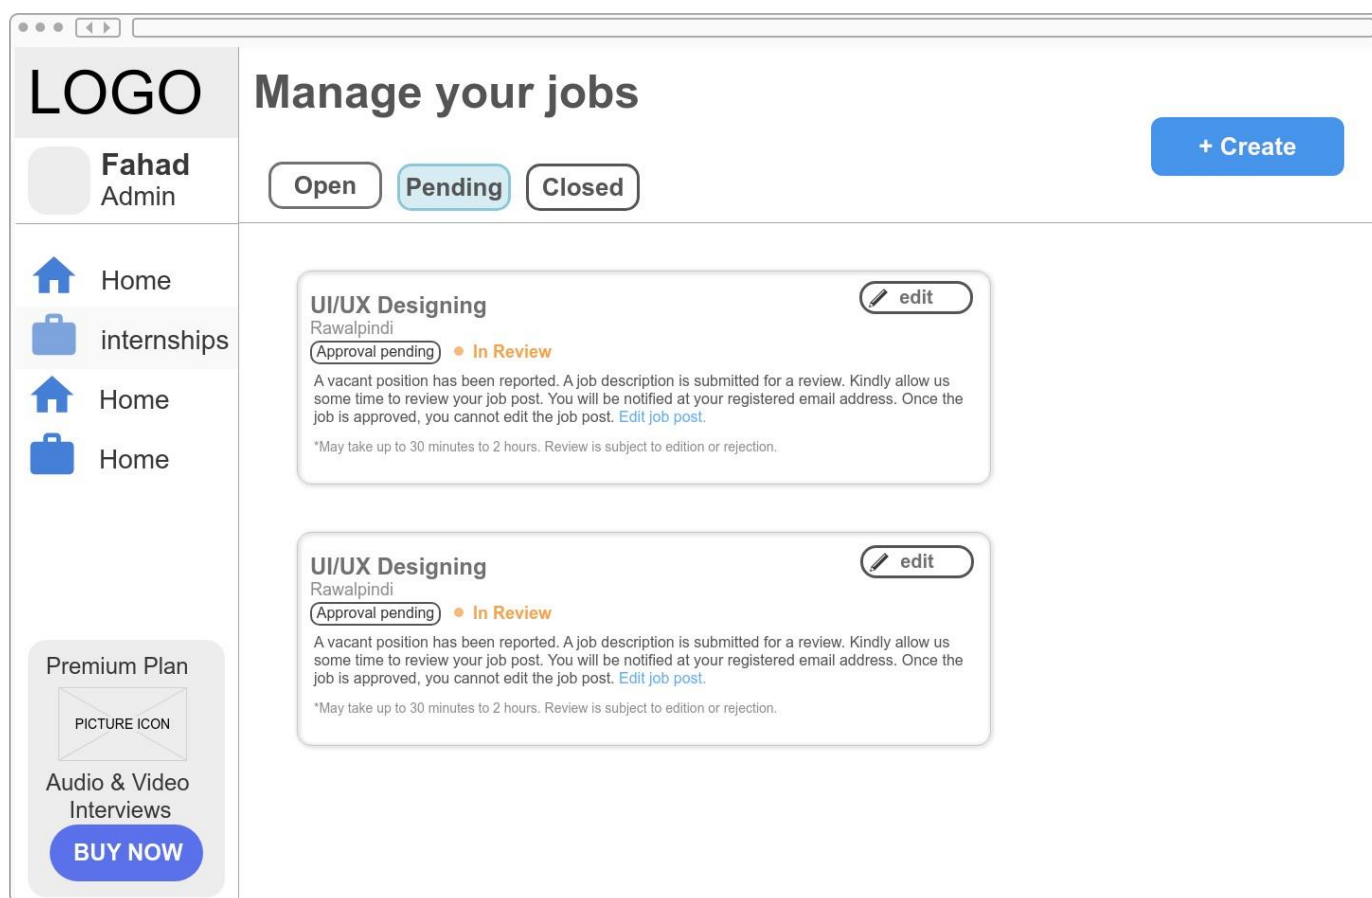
LOGO

Fahad
Admin

Home
internships
Home
Home

Premium Plan
PICTURE ICON
Audio & Video Interviews
BUY NOW

Manage your jobs

+ Create

Open
Pending
Closed

UI/UX Designing
Rawalpindi
Approval pending
In Review
edit
A vacant position has been reported. A job description is submitted for a review. Kindly allow us some time to review your job post. You will be notified at your registered email address. Once the job is approved, you cannot edit the job post. Edit job post.

*May take up to 30 minutes to 2 hours. Review is subject to edition or rejection.

UI/UX Designing
Rawalpindi
Approval pending
In Review
edit
A vacant position has been reported. A job description is submitted for a review. Kindly allow us some time to review your job post. You will be notified at your registered email address. Once the job is approved, you cannot edit the job post. Edit job post.

*May take up to 30 minutes to 2 hours. Review is subject to edition or rejection.